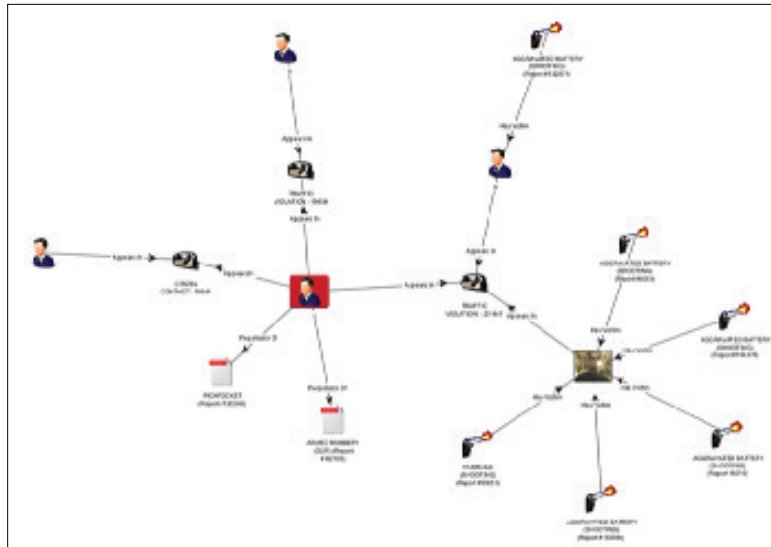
Appears in

TRAFFIC VIOLATION - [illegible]

Appears In

Appears In

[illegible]

Appears In

Perpetrator Of

Perpetrator Of

PICKPOCKET (Report #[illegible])

ARMED ROBBERY (Report #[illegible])

AGGRAVATED BATTERY (SHOOTING) (Report #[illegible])

Has Victim

Appears In

TRAFFIC VIOLATION - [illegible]

Appears In

AGGRAVATED BATTERY (SHOOTING) (Report #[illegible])

Has Victim

Has Victim

AGGRAVATED BATTERY (SHOOTING) (Report #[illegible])

Has Victim

Has Victim

Has Victim

HOMICIDE (SHOOTING) (Report #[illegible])

AGGRAVATED BATTERY (SHOOTING) (Report #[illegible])

AGGRAVATED BATTERY (SHOOTING) (Report #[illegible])